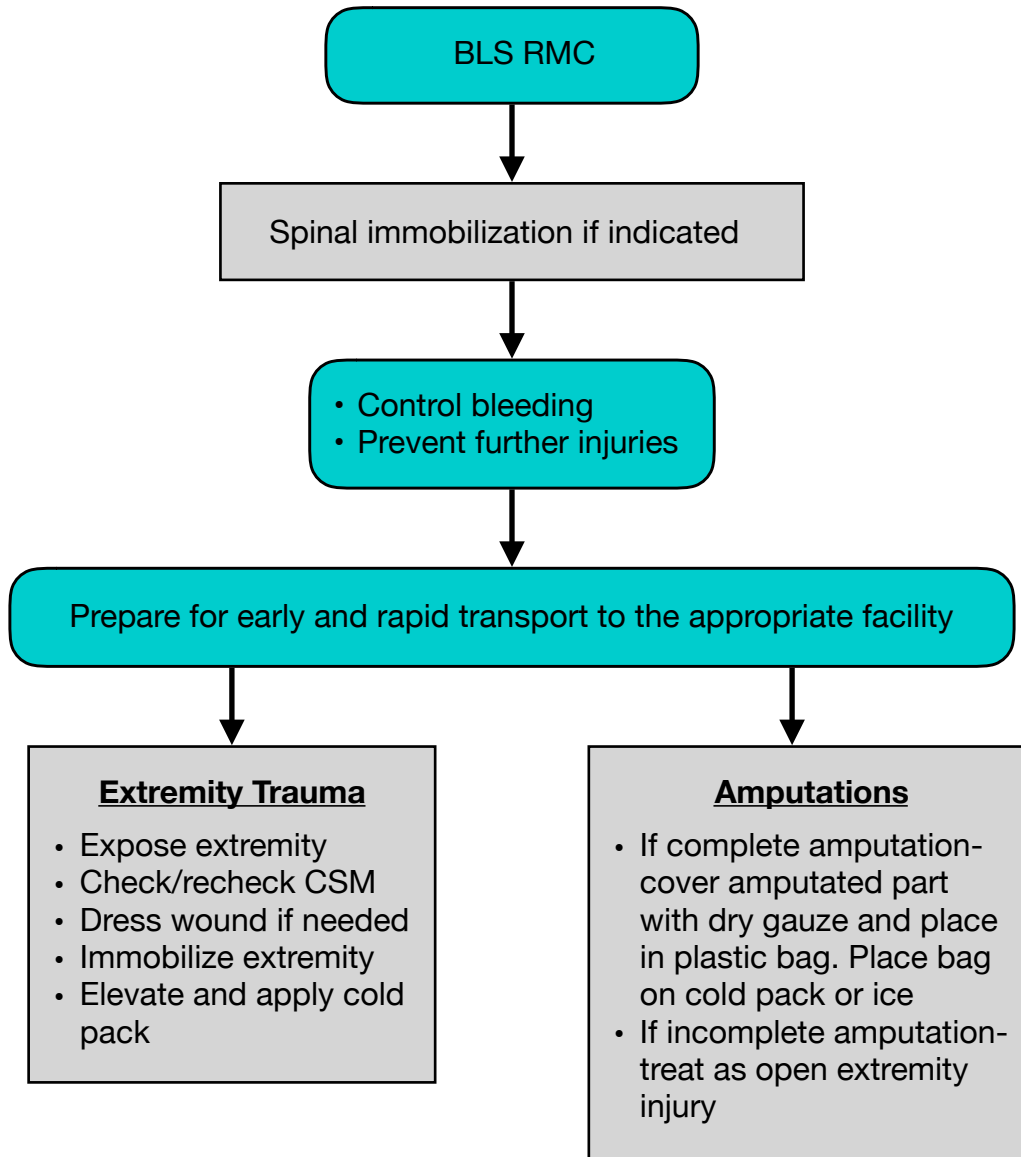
BLS RMC

Spinal immobilization if indicated

• Control bleeding
• Prevent further injuries

Prepare for early and rapid transport to the appropriate facility

**Extremity Trauma**

• Expose extremity
• Check/recheck CSM
• Dress wound if needed
• Immobilize extremity
• Elevate and apply cold pack

**Amputations**

• If complete amputation- cover amputated part with dry gauze and place in plastic bag. Place bag on cold pack or ice
• If incomplete amputation- treat as open extremity injury